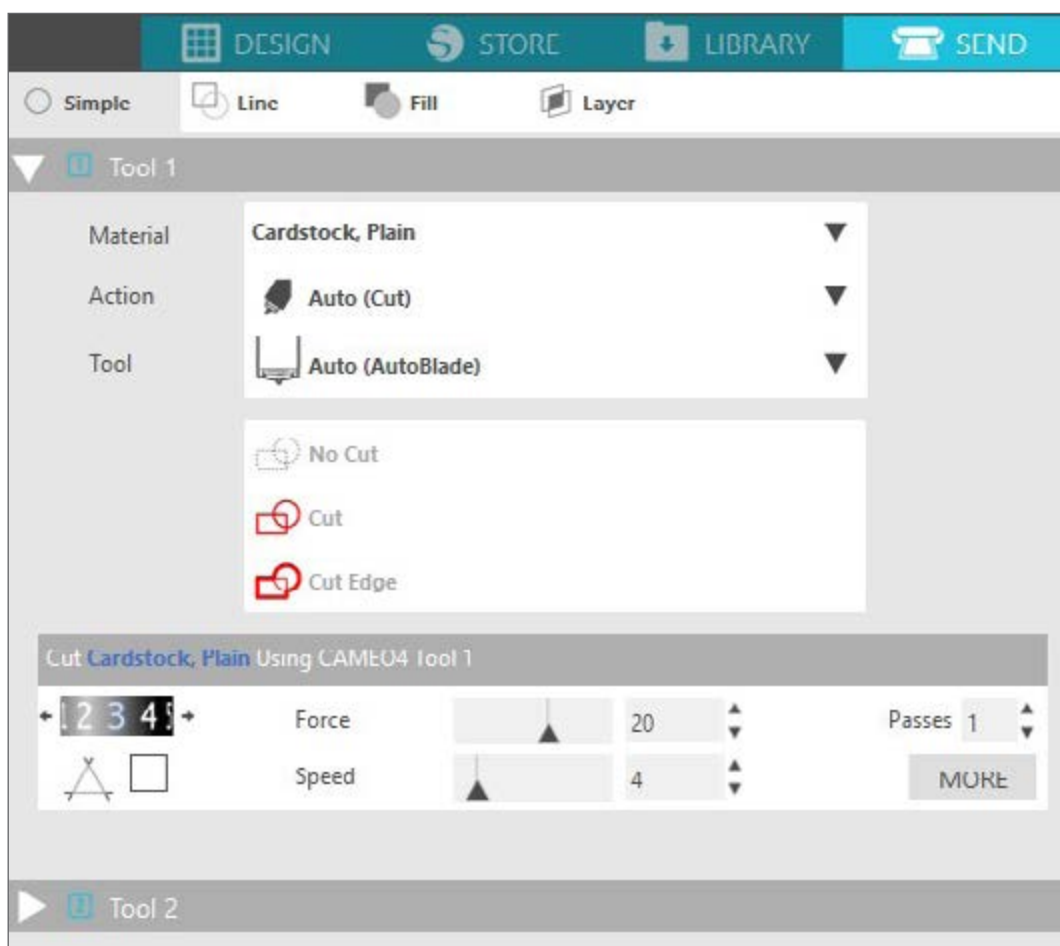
DESIGN STORE LIBRARY SEND

Simple Line Fill Layer

Tool 1

Material Cardstock, Plain

Action Auto (Cut)

Tool Auto (AutoBlade)

No Cut

Cut

Cut Edge

Cut Cardstock, Plain Using CAMEO4 Tool 1

1 2 3 4 5

Force 20

Speed 4

Passes 1

MORE

Tool 2